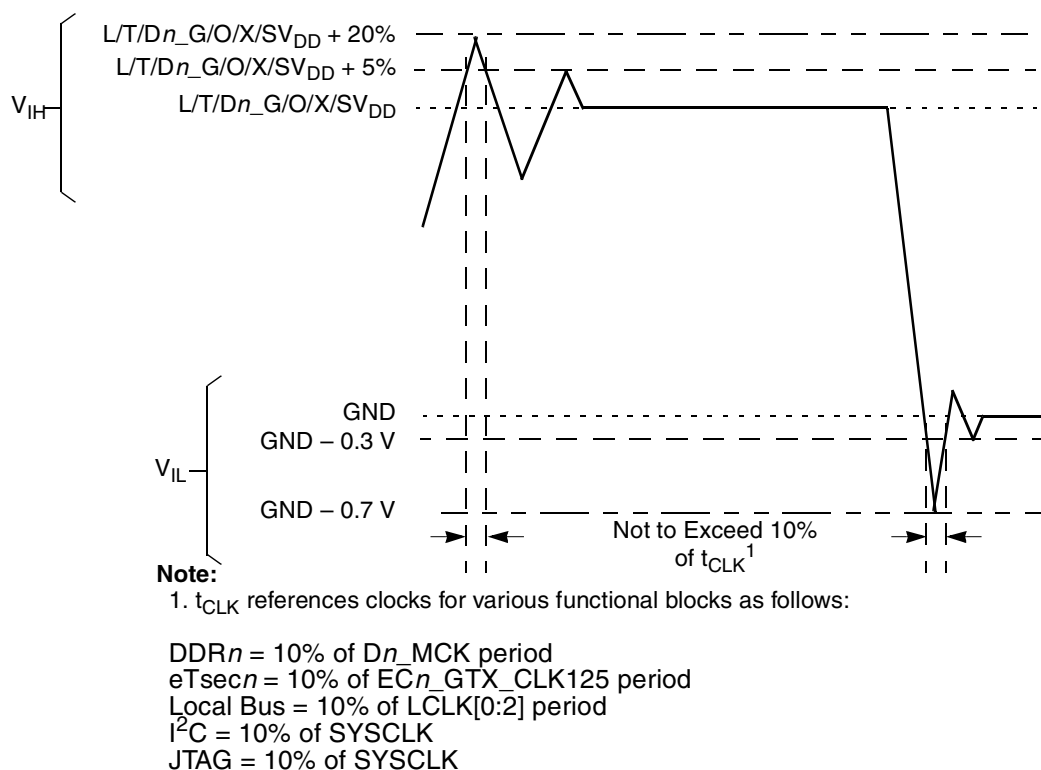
L/T/D$n$_G/O/X/SV$_{DD}$ + 20%
L/T/D$n$_G/O/X/SV$_{DD}$ + 5%
V$_{IH}$
L/T/D$n$_G/O/X/SV$_{DD}$

GND
GND – 0.3 V
V$_{IL}$
GND – 0.7 V

Not to Exceed 10% of t$_{CLK}$$^{1}$

**Note:**
1. t$_{CLK}$ references clocks for various functional blocks as follows:

DDR$n$ = 10% of D$n$_MCK period
eTsec$n$ = 10% of EC$n$_GTX_CLK125 period
Local Bus = 10% of LCLK[0:2] period
I$^{2}$C = 10% of SYSCLK
JTAG = 10% of SYSCLK